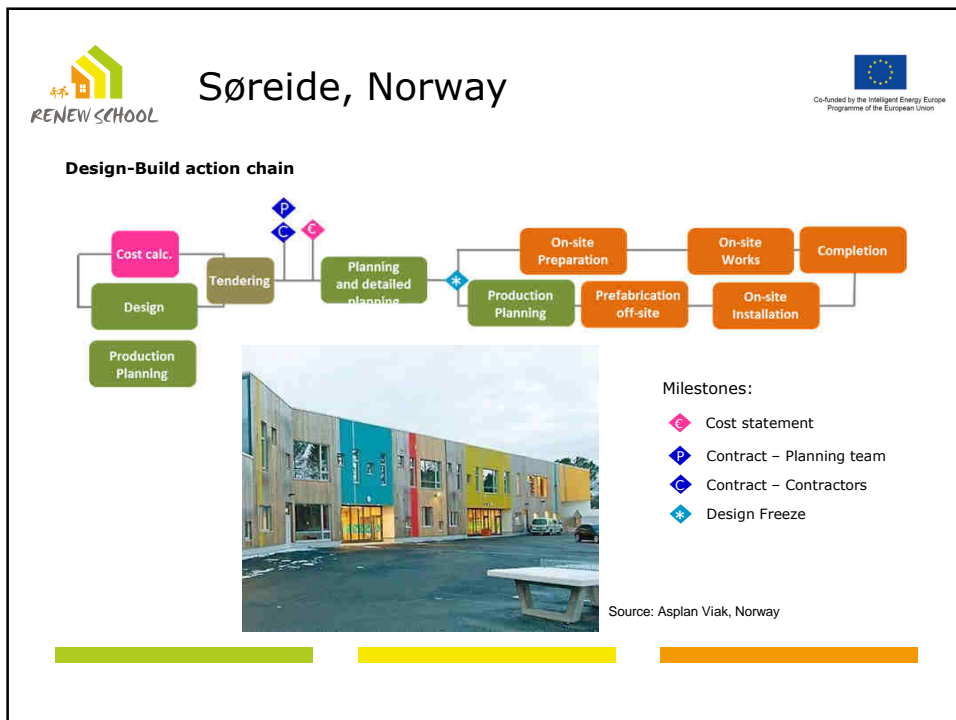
RENEW SCHOOL

Søreide, Norway

Co-funded by the Intelligent Energy Europe Programme of the European Union

Design-Build action chain

P
C
€

Cost calc.
Design
Production Planning
Tendering
Planning and detailed planning
On-site Preparation
Production Planning
Prefabrication off-site
On-site Works
On-site Installation
Completion

Milestones:
€ Cost statement
P Contract – Planning team
C Contract – Contractors
* Design Freeze

Source: Asplan Viak, Norway